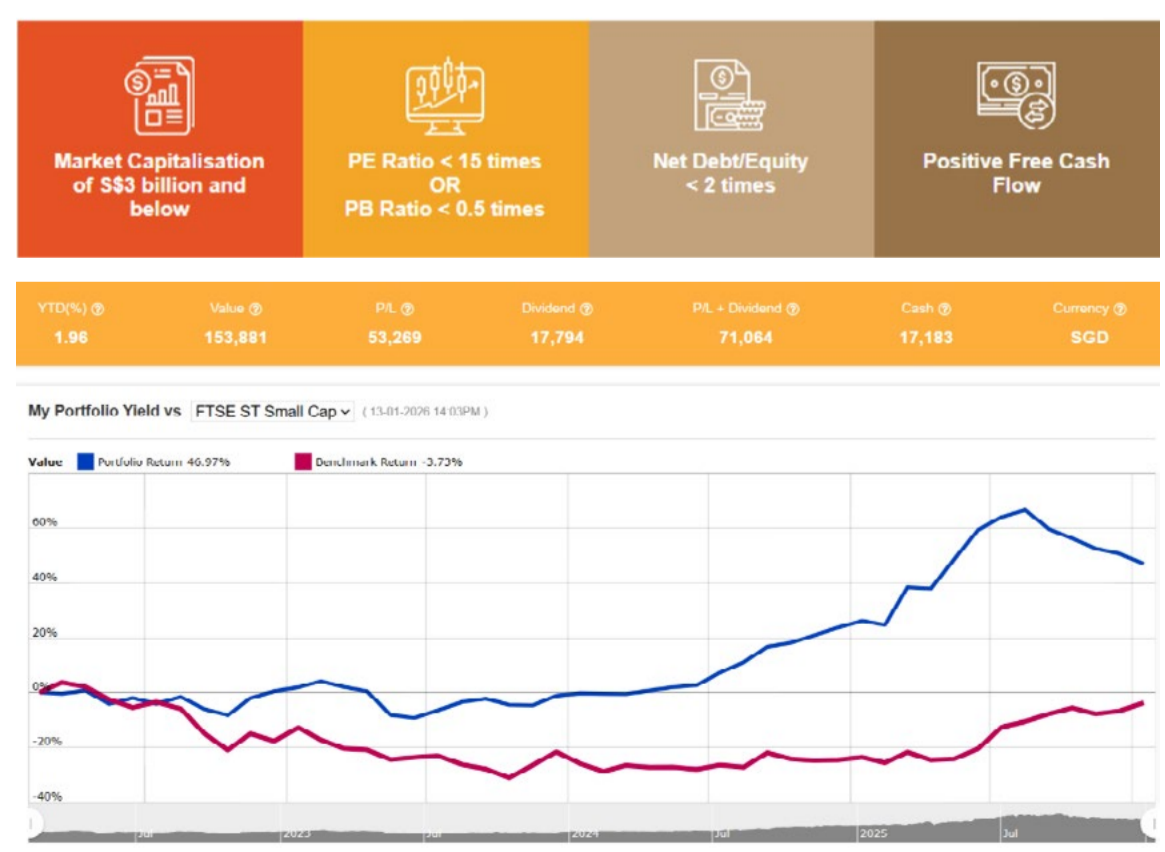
Market Capitalisation of S$3 billion and below

PE Ratio < 15 times
OR
PB Ratio < 0.5 times

Net Debt/Equity < 2 times

Positive Free Cash Flow

| YTD(%) | Value | P/L | Dividend | P/L + Dividend | Cash | Currency |
|---|---|---|---|---|---|---|
| 1.96 | 153,881 | 53,269 | 17,794 | 71,064 | 17,183 | SGD |

My Portfolio Yield vs FTSE ST Small Cap (13-01-2026 14:03PM)

Value Portfolio Return 46.97% Benchmark Return -3.73%

60%
40%
20%
0%
-20%
-40%

Jul 2023 Jul 2024 Jul 2025 Jul